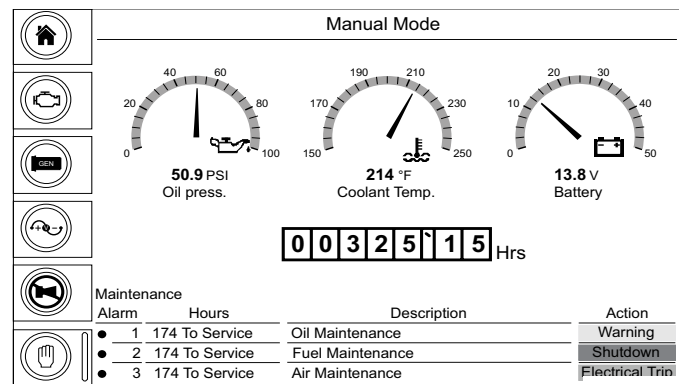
Manual Mode

GEN

0 20 40 60 80 100
50.9 PSI
Oil press.

150 170 190 210 230 250
214 °F
Coolant Temp.

0 10 20 30 40 50
13.8 V
Battery

0 0 3 2 5 ` 1 5 Hrs

Maintenance

| Alarm | Hours | Description | Action |
|---|---|---|---|
| 1 | 174 To Service | Oil Maintenance | Warning |
| 2 | 174 To Service | Fuel Maintenance | Shutdown |
| 3 | 174 To Service | Air Maintenance | Electrical Trip |